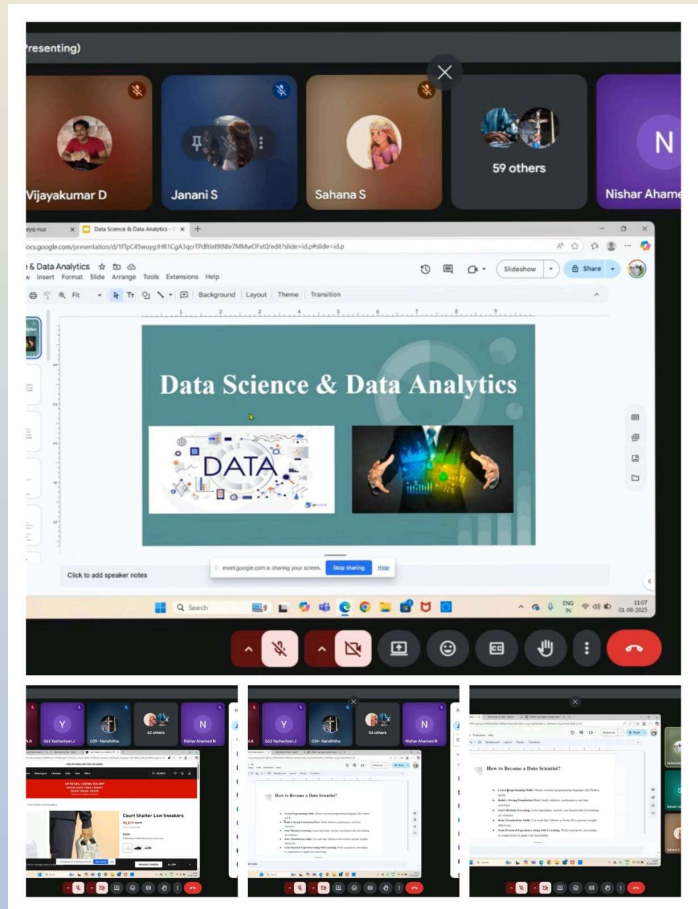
Presenting)

Vijayakumar D

Janani S

Sahana S

59 others

Nishar Ahame

Data Science & Data Analytics

docs.google.com/presentation/d/1fTpC45wuyqJHR1CgA3qcrTPdfte9KNfe7MMwOFxt0/edit?slide=id.p#slide=id.p

e & Data Analytics

Insert Format Slide Arrange Tools Extensions Help

Slideshow

Share

Fit

Background Layout Theme Transition

Data Science & Data Analytics

DATA

Click to add speaker notes

meet.google.com is sharing your screen. Stop sharing Hide

Search

ENG IN

11:07 01-08-2025

Y

N

Nishar Ahamed N

Court Shelter Low Sneakers

How to Become a Data Scientist?

How to Become a Data Scientist?